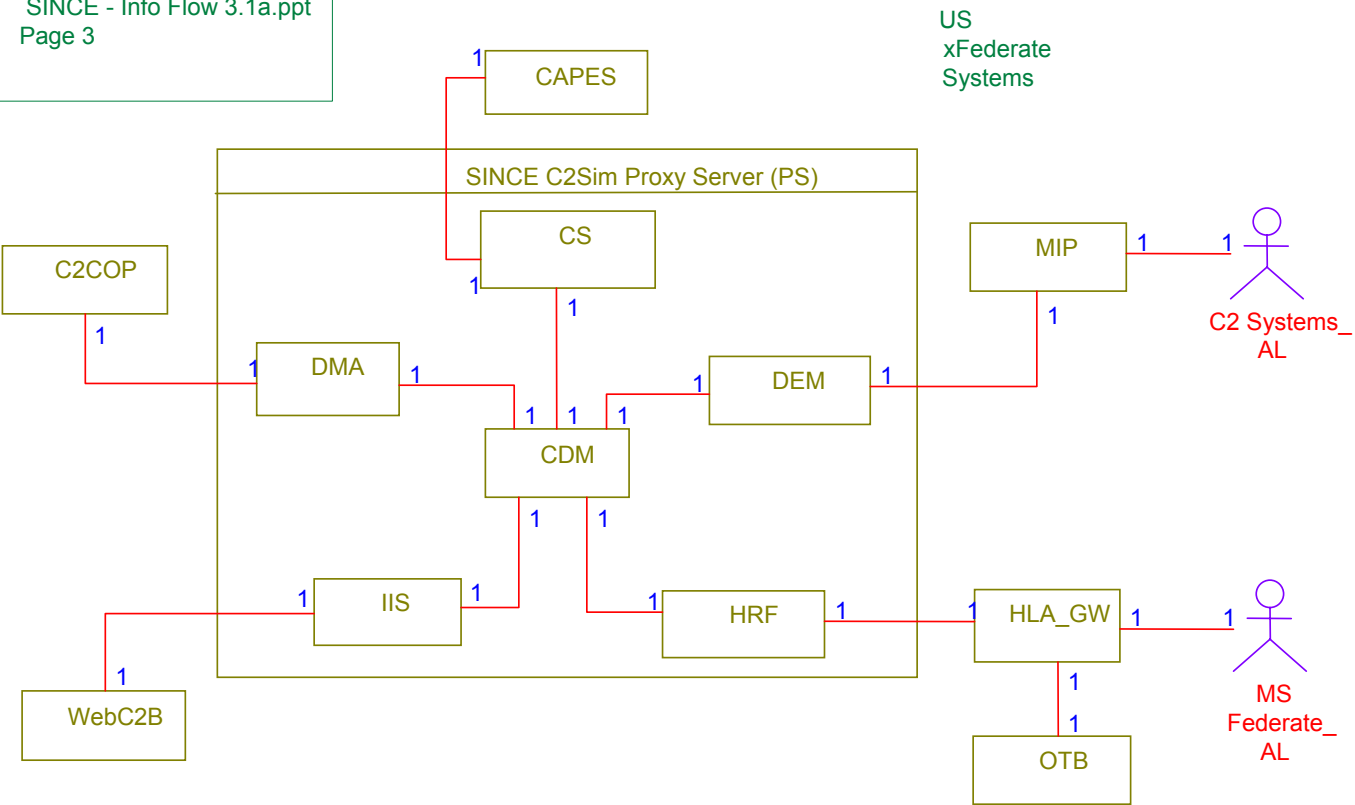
SINCE - Info Flow 3.1a.ppt
Page 3

US
xFederate
Systems

1
CAPES

SINCE C2Sim Proxy Server (PS)

CS
1
1

C2COP
1

MIP
1
1
1

C2 Systems_
AL

DMA
1
1

DEM
1
1

1
1
1

CDM

1
1

IIS
1
1

HRF
1
1

HLA_GW
1
1
1

1

MS
Federate_
AL

1
WebC2B

1
1

OTB